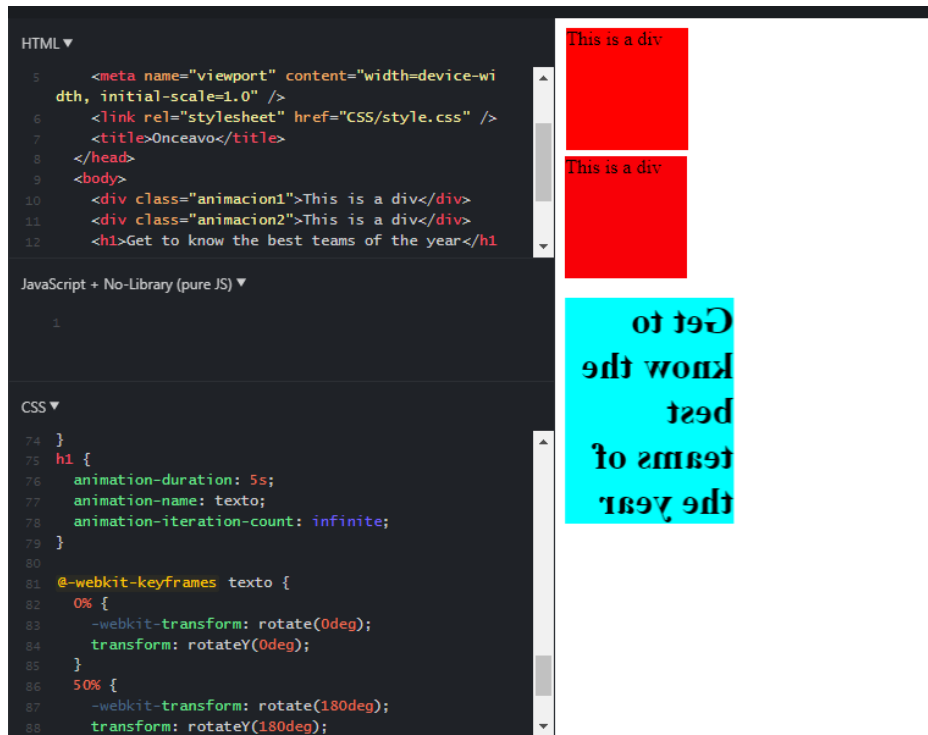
HTML ▼

5 <meta name="viewport" content="width=device-width, initial-scale=1.0" />
6 <link rel="stylesheet" href="CSS/style.css" />
7 <title>Onceavo</title>
8 </head>
9 <body>
10 <div class="animacion1">This is a div</div>
11 <div class="animacion2">This is a div</div>
12 <h1>Get to know the best teams of the year</h1

JavaScript + No-Library (pure JS) ▼

1

CSS ▼

74 }
75 h1 {
76 animation-duration: 5s;
77 animation-name: texto;
78 animation-iteration-count: infinite;
79 }
80
81 @-webkit-keyframes texto {
82 0% {
83 -webkit-transform: rotate(0deg);
84 transform: rotateY(0deg);
85 }
86 50% {
87 -webkit-transform: rotate(180deg);
88 transform: rotateY(180deg);

This is a div

This is a div

Get to know the best teams of the year